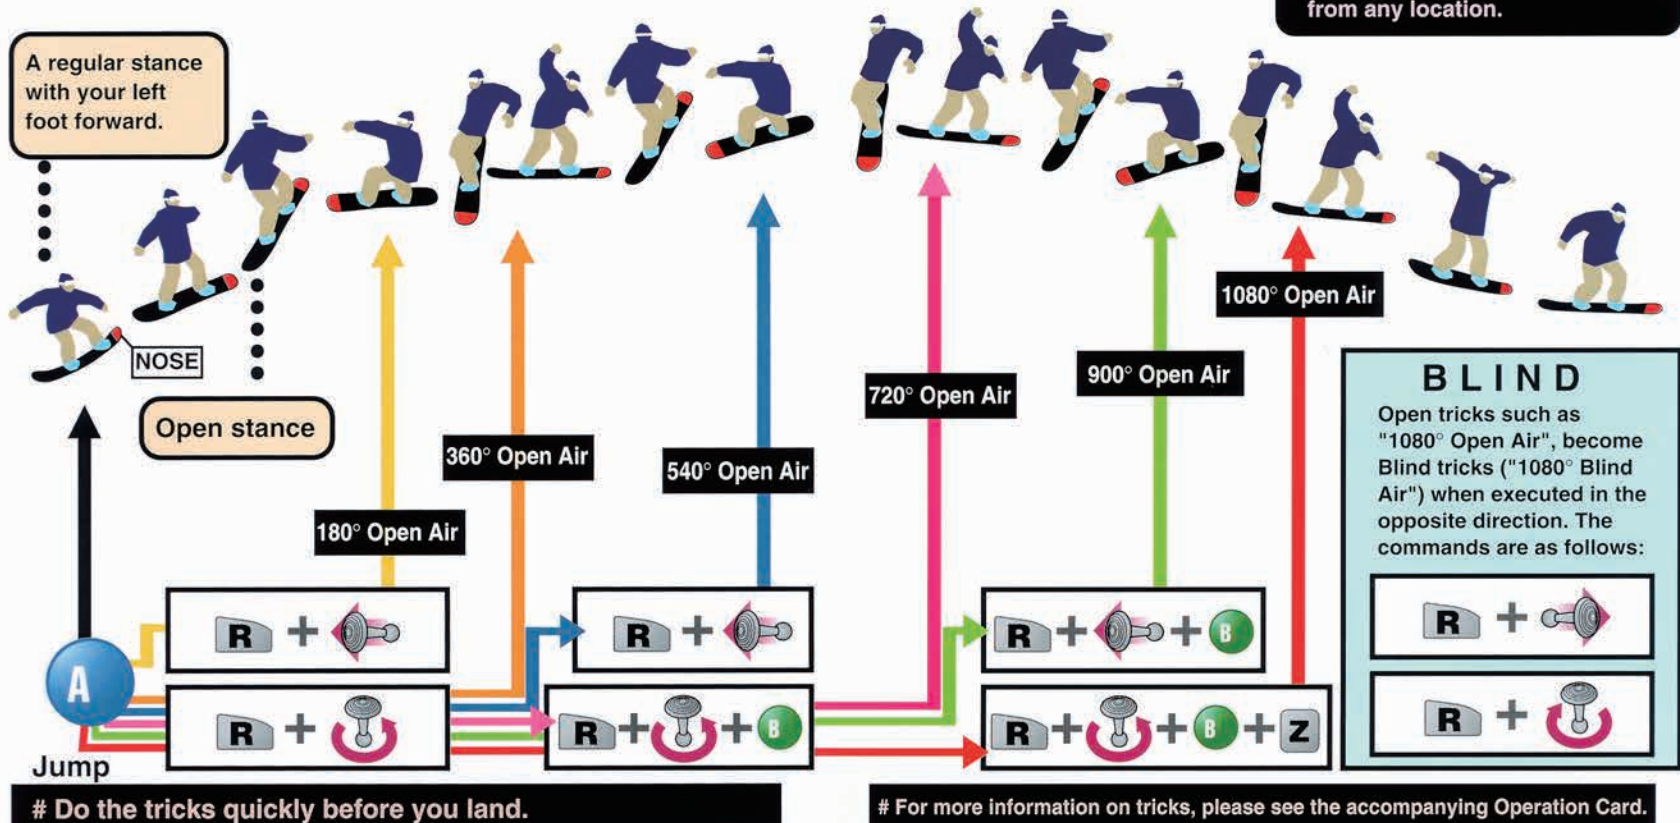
from any location.

A regular stance with your left foot forward.

NOSE

Open stance

180° Open Air

360° Open Air

540° Open Air

720° Open Air

900° Open Air

1080° Open Air

BLIND

Open tricks such as "1080° Open Air", become Blind tricks ("1080° Blind Air") when executed in the opposite direction. The commands are as follows:

R +

R +

A

Jump

R +

R +

R + + B

R + + B

R + + B

R + + B + Z

# Do the tricks quickly before you land.

# For more information on tricks, please see the accompanying Operation Card.